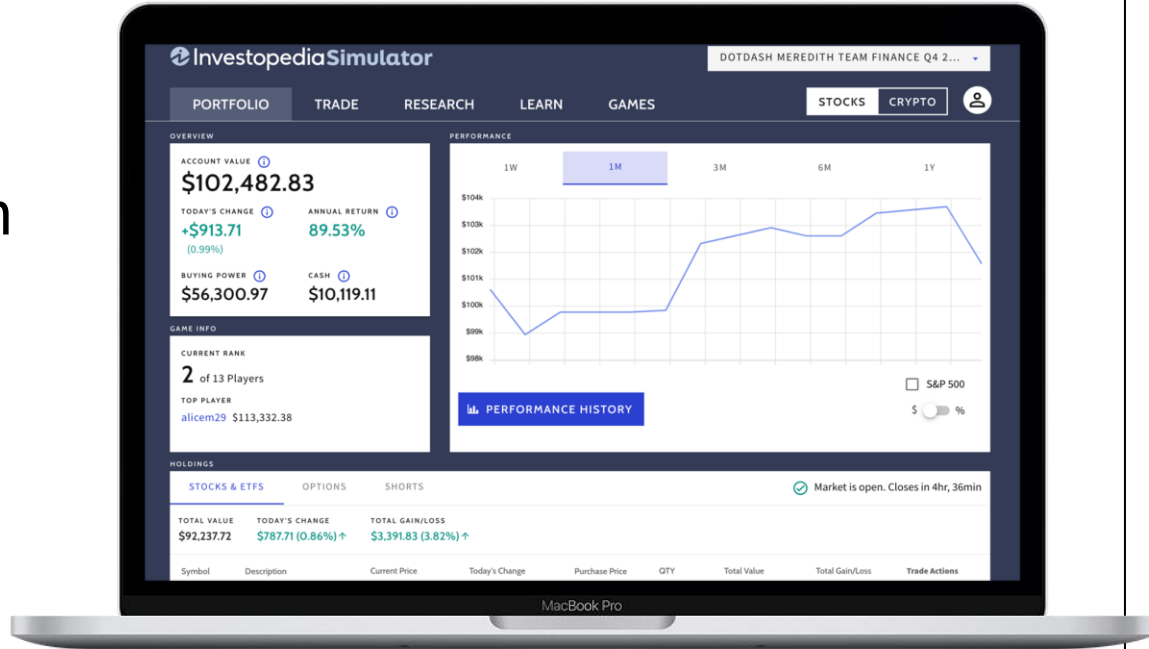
InvestopediaSimulator

DOTDASH MEREDITH TEAM FINANCE Q4 2...

PORTFOLIO TRADE RESEARCH LEARN GAMES

STOCKS CRYPTO

OVERVIEW

ACCOUNT VALUE
$102,482.83

TODAY'S CHANGE
+$913.71
(0.99%)

ANNUAL RETURN
89.53%

BUYING POWER
$56,300.97

CASH
$10,119.11

GAME INFO

CURRENT RANK
2 of 13 Players

TOP PLAYER
alicem29 $113,332.38

PERFORMANCE

1W 1M 3M 6M 1Y

$104k
$103k
$102k
$101k
$100k
$99k
$98k

PERFORMANCE HISTORY

S&P 500

$ %

HOLDINGS

STOCKS & ETFS OPTIONS SHORTS

Market is open. Closes in 4hr, 36min

TOTAL VALUE
$92,237.72

TODAY'S CHANGE
$787.71 (0.86%)

TOTAL GAIN/LOSS
$3,391.83 (3.82%)

| Symbol | Description | Current Price | Today's Change | Purchase Price | QTY | Total Value | Total Gain/Loss | Trade Actions |
|---|---|---|---|---|---|---|---|---|

MacBook Pro